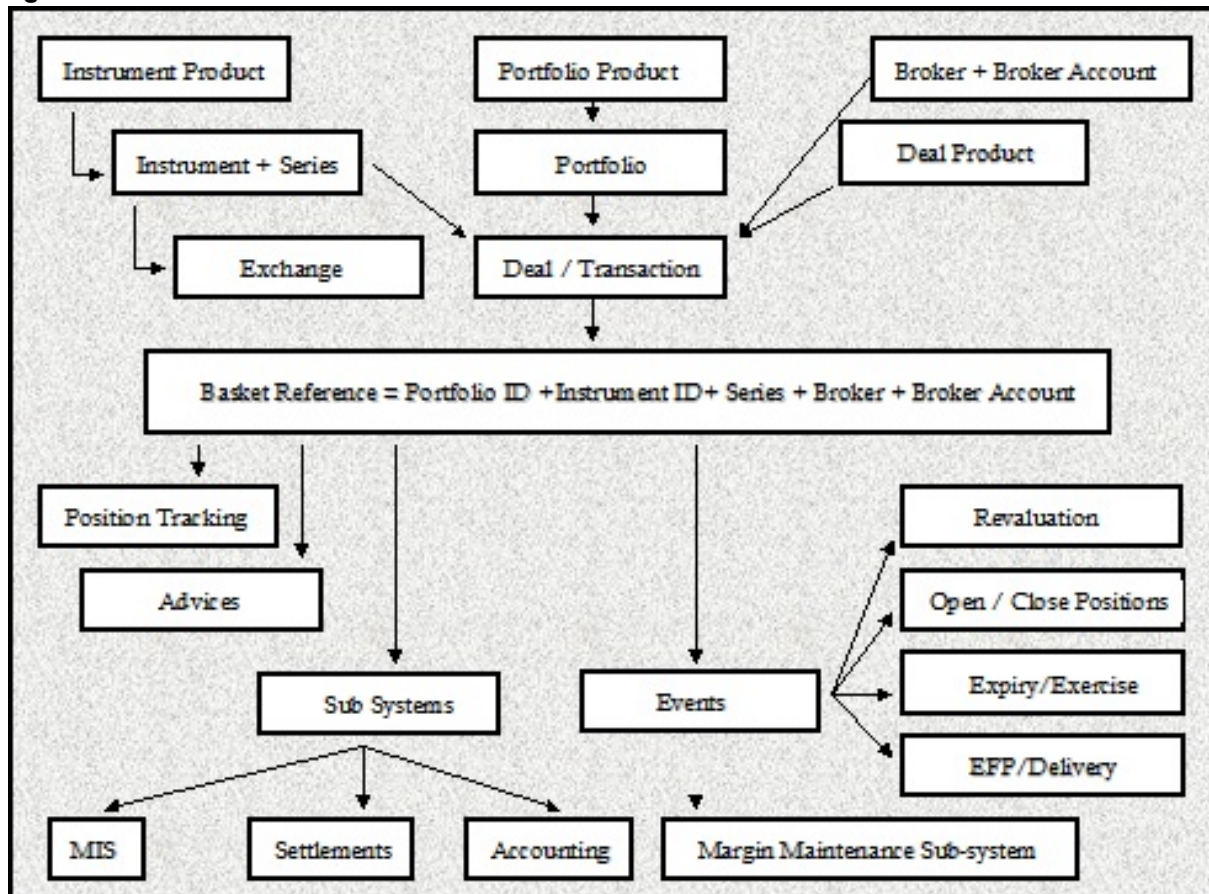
Instrument Product

Portfolio Product

Broker + Broker Account

Instrument + Series

Portfolio

Deal Product

Exchange

Deal / Transaction

Basket Reference = Portfolio ID +Instrument ID+ Series + Broker + Broker Account

Position Tracking

Advices

Revaluation

Open / Close Positions

Sub Systems

Events

Expiry/Exercise

EFP/Delivery

MIS

Settlements

Accounting

Margin Maintenance Sub-system